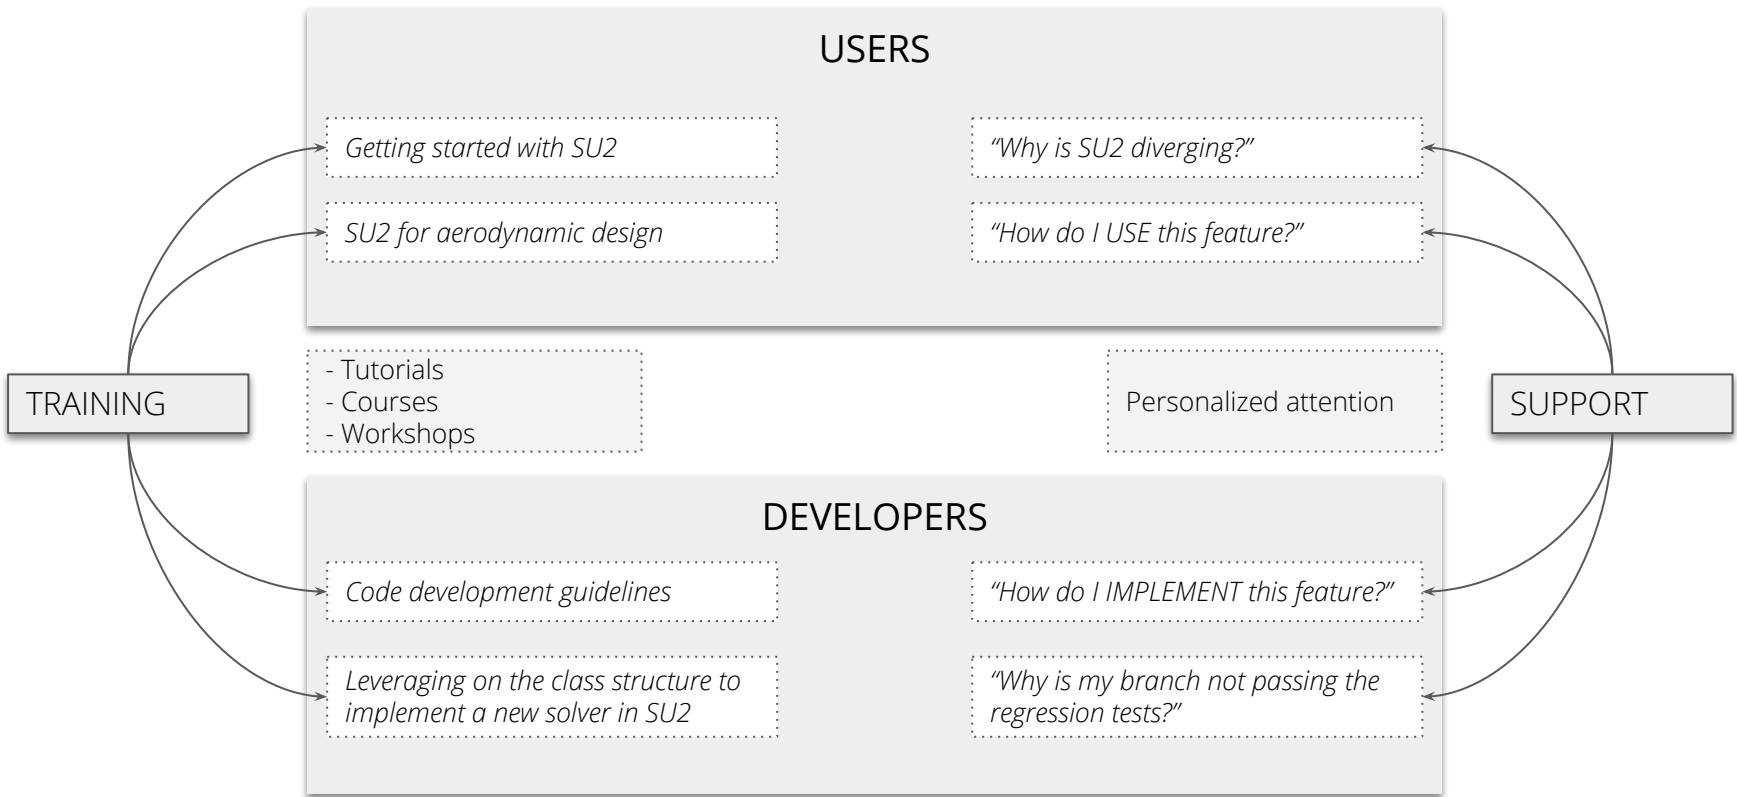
USERS

Getting started with SU2

SU2 for aerodynamic design

"Why is SU2 diverging?"

"How do I USE this feature?"

TRAINING

- Tutorials
- Courses
- Workshops

Personalized attention

SUPPORT

DEVELOPERS

Code development guidelines

Leveraging on the class structure to implement a new solver in SU2

"How do I IMPLEMENT this feature?"

"Why is my branch not passing the regression tests?"